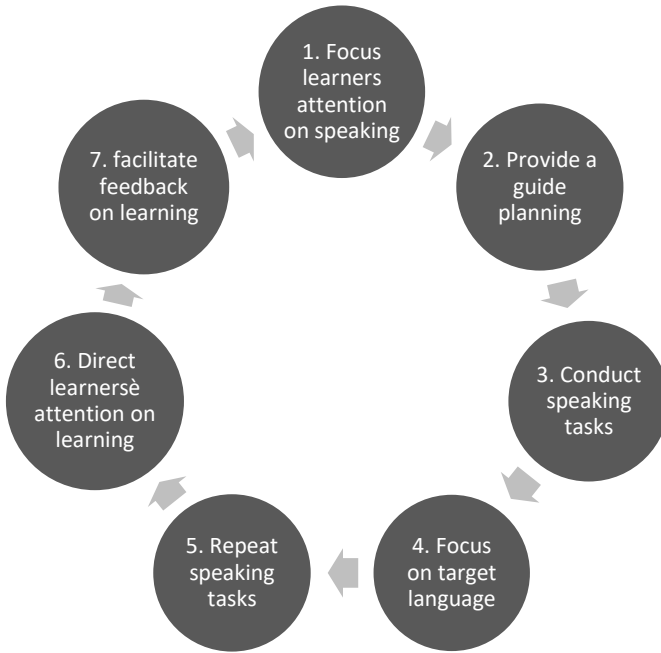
1. Focus learners attention on speaking

2. Provide a guide planning

3. Conduct speaking tasks

4. Focus on target language

5. Repeat speaking tasks

6. Direct learnersè attention on learning

7. facilitate feedback on learning